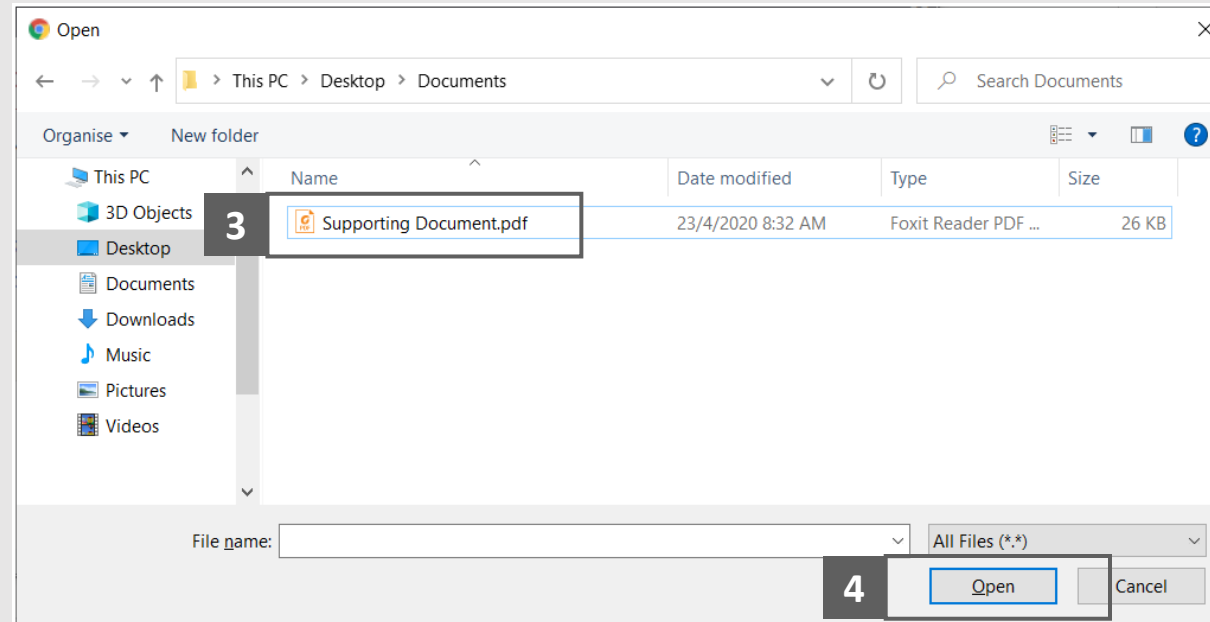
Open

This PC > Desktop > Documents

Search Documents

Organise ▾ New folder

This PC
3D Objects
Desktop
Documents
Downloads
Music
Pictures
Videos

| Name | Date modified | Type | Size |
|---|---|---|---|
| Supporting Document.pdf | 23/4/2020 8:32 AM | Foxit Reader PDF ... | 26 KB |

3

File name:

All Files (*.*)

4

Open

Cancel